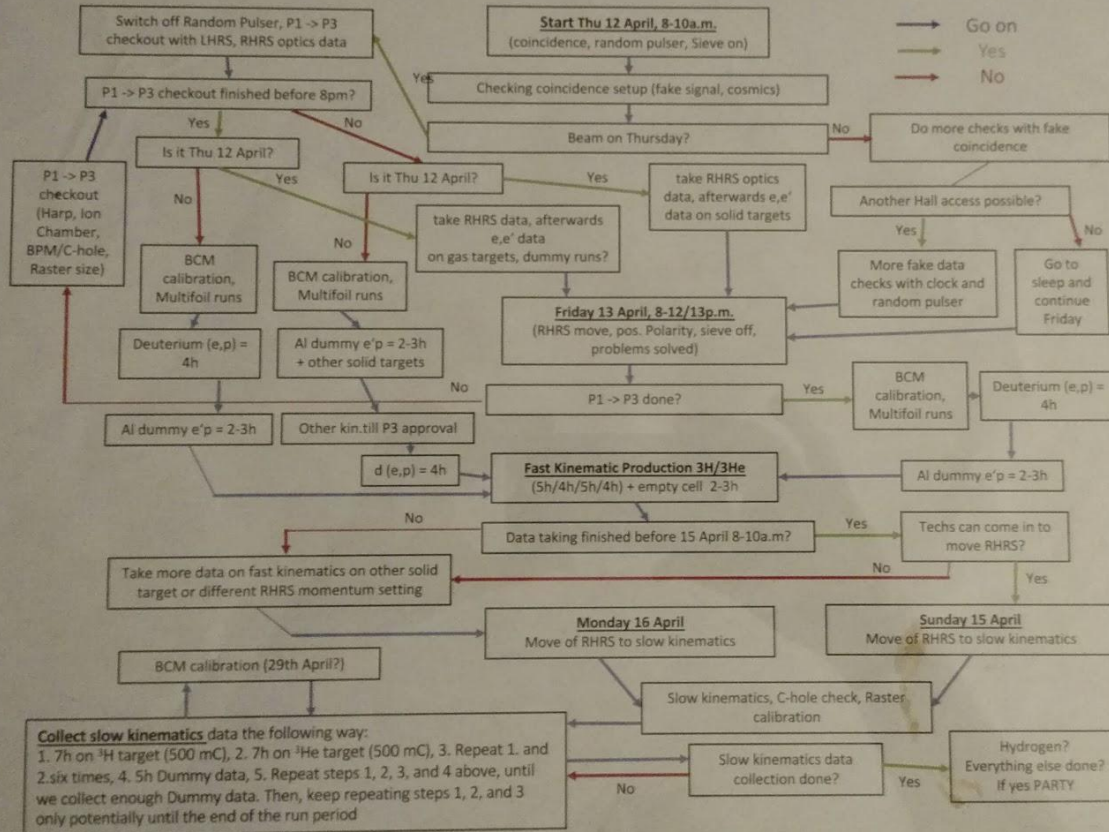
Switch off Random Pulser, P1 -> P3 checkout with LHRS, RHRS optics data

Start Thu 12 April, 8-10a.m.
(coincidence, random pulser, Sieve on)

Go on
Yes
No

Yes

Checking coincidence setup (fake signal, cosmics)

P1 -> P3 checkout finished before 8pm?

Yes

No

Beam on Thursday?

No

Do more checks with fake coincidence

Is it Thu 12 April?

P1 -> P3 checkout (Harp, Ion Chamber, BPM/C-hole, Raster size)

Yes

Is it Thu 12 April?

Yes

take RHRS optics data, afterwards e,e' data on solid targets

No

Another Hall access possible?

take RHRS data, afterwards e,e' data on gas targets, dummy runs?

Yes

No

No

BCM calibration, Multifoil runs

BCM calibration, Multifoil runs

More fake data checks with clock and random pulser

Go to sleep and continue Friday

Friday 13 April, 8-12/13p.m.
(RHRS move, pos. Polarity, sieve off, problems solved)

Deuterium (e,p) = 4h

Al dummy e'p = 2-3h + other solid targets

No

P1 -> P3 done?

Yes

BCM calibration, Multifoil runs

Deuterium (e,p) = 4h

Al dummy e'p = 2-3h

Other kin.till P3 approval

d (e,p) = 4h

Fast Kinematic Production 3H/3He
(5h/4h/5h/4h) + empty cell 2-3h

Al dummy e'p = 2-3h

No

Data taking finished before 15 April 8-10a.m?

Yes

Techs can come in to move RHRS?

No

Take more data on fast kinematics on other solid target or different RHRS momentum setting

Yes

Monday 16 April
Move of RHRS to slow kinematics

Sunday 15 April
Move of RHRS to slow kinematics

BCM calibration (29th April?)

Slow kinematics, C-hole check, Raster calibration

Collect slow kinematics data the following way:
1. 7h on $^3$H target (500 mC), 2. 7h on $^3$He target (500 mC), 3. Repeat 1. and 2.six times, 4. 5h Dummy data, 5. Repeat steps 1, 2, 3, and 4 above, until we collect enough Dummy data. Then, keep repeating steps 1, 2, and 3 only potentially until the end of the run period

Slow kinematics data collection done?

No

Yes

Hydrogen?
Everything else done?
If yes PARTY